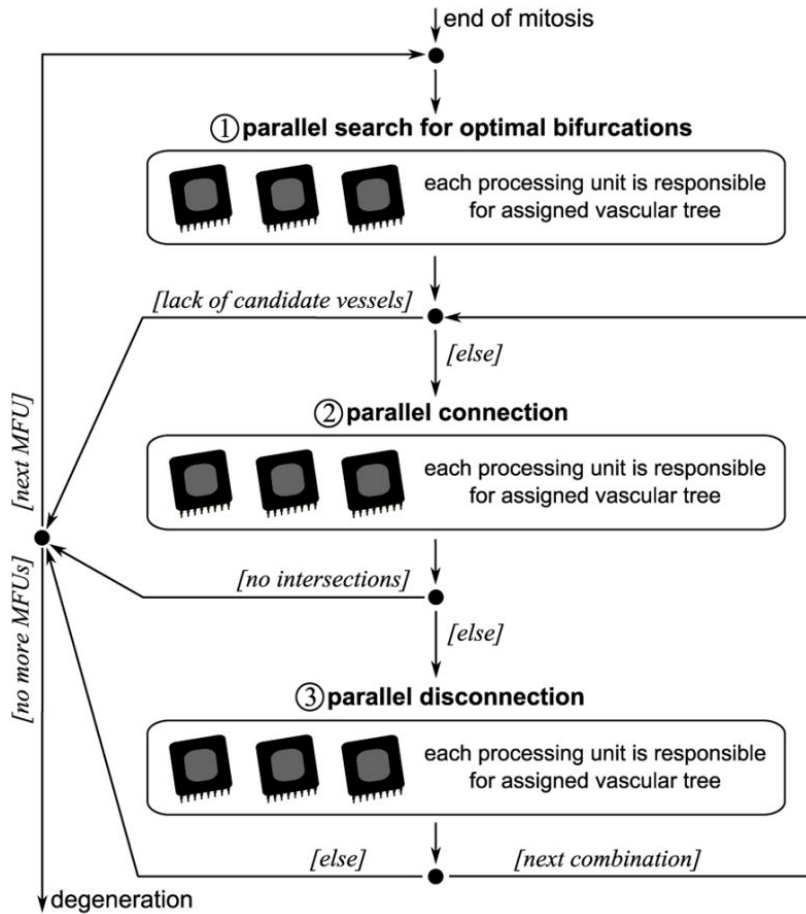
end of mitosis

①parallel search for optimal bifurcations

each processing unit is responsible for assigned vascular tree

[lack of candidate vessels]

[else]

②parallel connection

each processing unit is responsible for assigned vascular tree

[next MFU]

[no intersections]

[else]

③parallel disconnection

[no more MFUs]

each processing unit is responsible for assigned vascular tree

[else]

[next combination]

degeneration